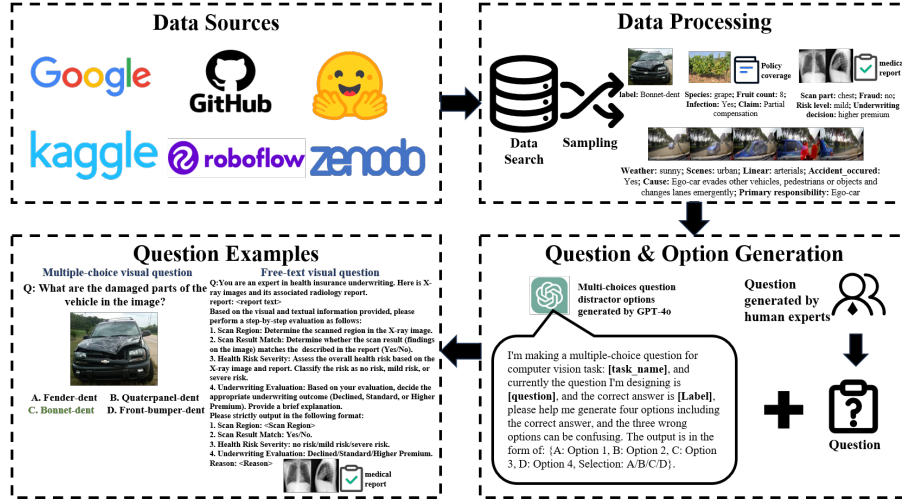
Data Sources

Google GitHub kaggle roboflow zenodo

Data Processing

Data Search

Sampling

label: Bonnet-dent

Policy coverage

Species: grape; Fruit count: 8; Infection: Yes; Claim: Partial compensation

medical report

Scan part: chest; Fraud: no; Risk level: mild; Underwriting decision: higher premium

Weather: sunny; Scenes: urban; Linear: arterials; Accident_occured: Yes; Cause: Ego-car evades other vehicles, pedestrians or objects and changes lanes emergently; Primary responsibility: Ego-car

Question Examples

Multiple-choice visual question

Q: What are the damaged parts of the vehicle in the image?

A. Fender-dent B. Quaterpanel-dent
C. Bonnet-dent D. Front-bumper-dent

Free-text visual question

Q:You are an expert in health insurance underwriting. Here is X-ray images and its associated radiology report.
report: <report text>
Based on the visual and textual information provided, please perform a step-by-step evaluation as follows:
1. Scan Region: Determine the scanned region in the X-ray image.
2. Scan Result Match: Determine whether the scan result (findings on the image) matches the described in the report (Yes/No).
3. Health Risk Severity: Assess the overall health risk based on the X-ray image and report. Classify the risk as no risk, mild risk, or severe risk.
4. Underwriting Evaluation: Based on your evaluation, decide the appropriate underwriting outcome (Declined, Standard, or Higher Premium). Provide a brief explanation.
Please strictly output in the following format:
1. Scan Region: <Scan Region>
2. Scan Result Match: Yes/No.
3. Health Risk Severity: no risk/mild risk/severe risk.
4. Underwriting Evaluation: Declined/Standard/Higher Premium.
Reason: <Reason>

medical report

Question & Option Generation

Multi-choices question distractor options generated by GPT-4o

Question generated by human experts

I'm making a multiple-choice question for computer vision task: [task_name], and currently the question I'm designing is [question], and the correct answer is [Label], please help me generate four options including the correct answer, and the three wrong options can be confusing. The output is in the form of: {A: Option 1, B: Option 2, C: Option 3, D: Option 4, Selection: A/B/C/D}.

Question